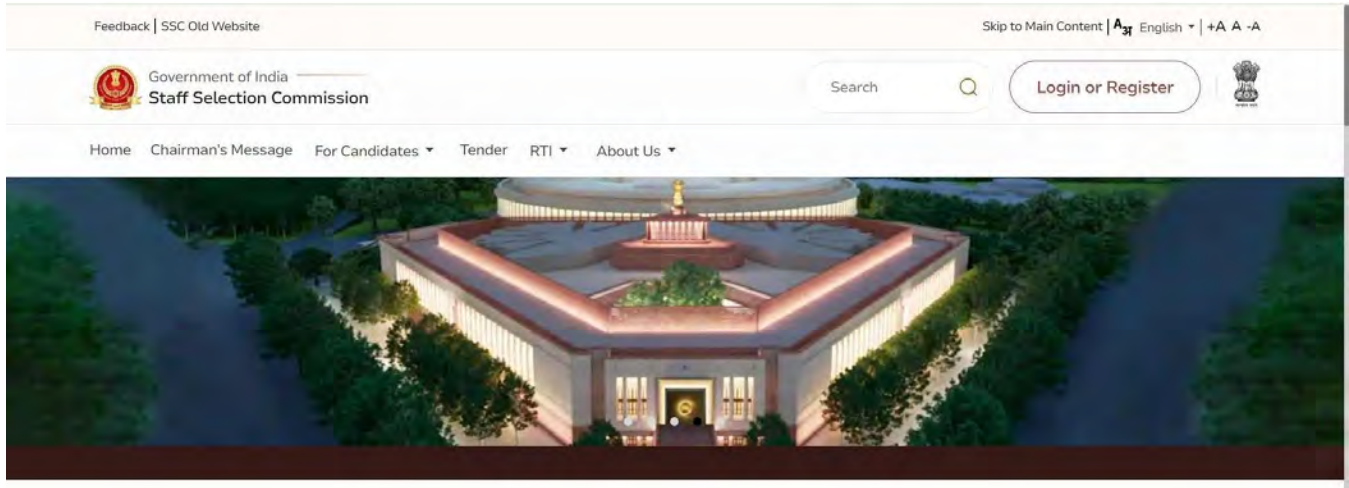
Feedback | SSC Old Website

Skip to Main Content | $A_{अ}$ English ▾ | +A A -A

Government of India
Staff Selection Commission

Search

Login or Register

Home Chairman's Message For Candidates ▾ Tender RTI ▾ About Us ▾